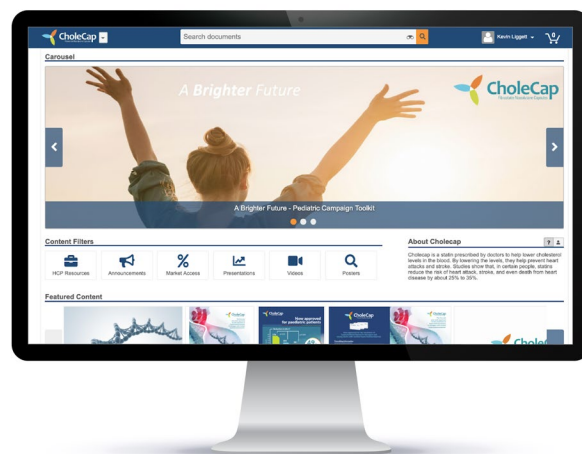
CholeCap

Search documents

Kevin Liggett

0

Carousel

A Brighter Future

CholeCap

A Brighter Future - Pediatric Campaign Toolkit

Content Filters

HCP Resources

Announcements

Market Access

Presentations

Videos

Posters

About Cholecap

Cholecap is a statin prescribed by doctors to help lower cholesterol levels in the blood. By lowering the levels, they help prevent heart attacks and stroke. Studies show that, in certain people, statins reduce the risk of heart attack, stroke, and even death from heart disease by about 25% to 35%.

Featured Content

CholeCap

CholeCap

Now approved for pediatric patients

CholeCap

Chole